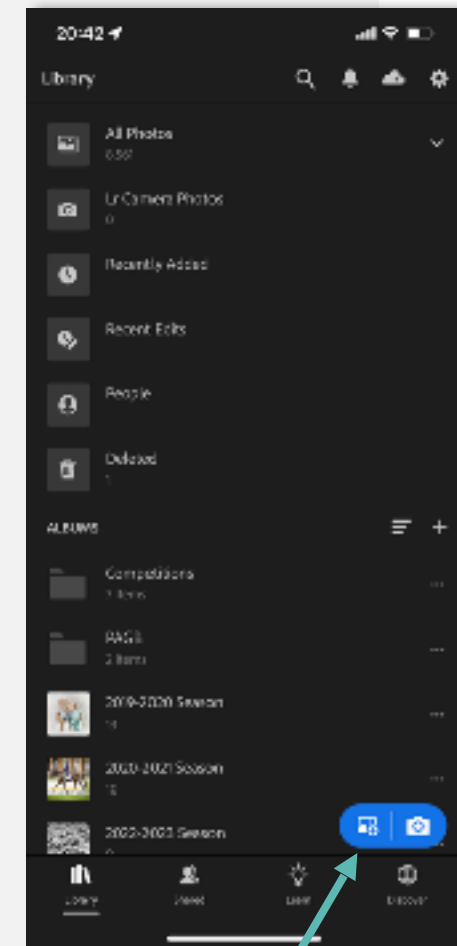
20:42

Library

All Photos
6,567

Lr Camera Photos
0

Recently Added

Recent Edits

People

Deleted
1

ALBUMS

Competitions
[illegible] items

PAGB
2 items

2019-2020 Season
14

2020-2021 Season
16

2022-2023 Season
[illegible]

Library
Shared
Learn
Discover